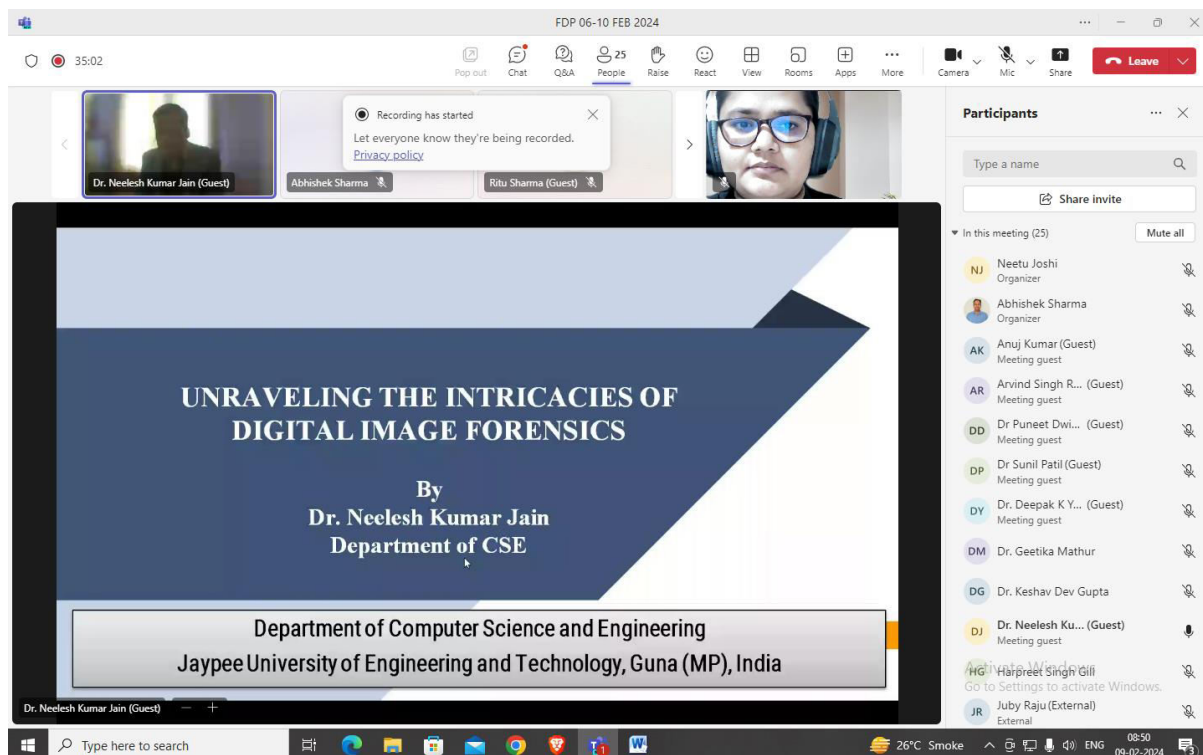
FDP 06-10 FEB 2024

35:02

Pop out Chat Q&A 25 People Raise React View Rooms Apps More Camera Mic Share Leave

Recording has started
Let everyone know they're being recorded.
Privacy policy

Dr. Neelesh Kumar Jain (Guest) Abhishek Sharma Ritu Sharma (Guest)

UNRAVELING THE INTRICACIES OF DIGITAL IMAGE FORENSICS

By
Dr. Neelesh Kumar Jain
Department of CSE

Department of Computer Science and Engineering
Jaypee University of Engineering and Technology, Guna (MP), India

Dr. Neelesh Kumar Jain (Guest)

Participants

Type a name

Share invite

In this meeting (25) Mute all

NJ Neetu Joshi
Organizer

Abhishek Sharma
Organizer

AK Anuj Kumar (Guest)
Meeting guest

AR Arvind Singh R... (Guest)
Meeting guest

DD Dr Puneet Dwi... (Guest)
Meeting guest

DP Dr Sunil Patil (Guest)
Meeting guest

DY Dr. Deepak K Y... (Guest)
Meeting guest

DM Dr. Geetika Mathur

DG Dr. Keshav Dev Gupta

DJ Dr. Neelesh Ku... (Guest)
Meeting guest

HG Harpreet Singh Gill

Activate Windows
Go to Settings to activate Windows.

JR Juby Raju (External)
External

Type here to search

26°C Smoke ENG 08:50 09-02-2024